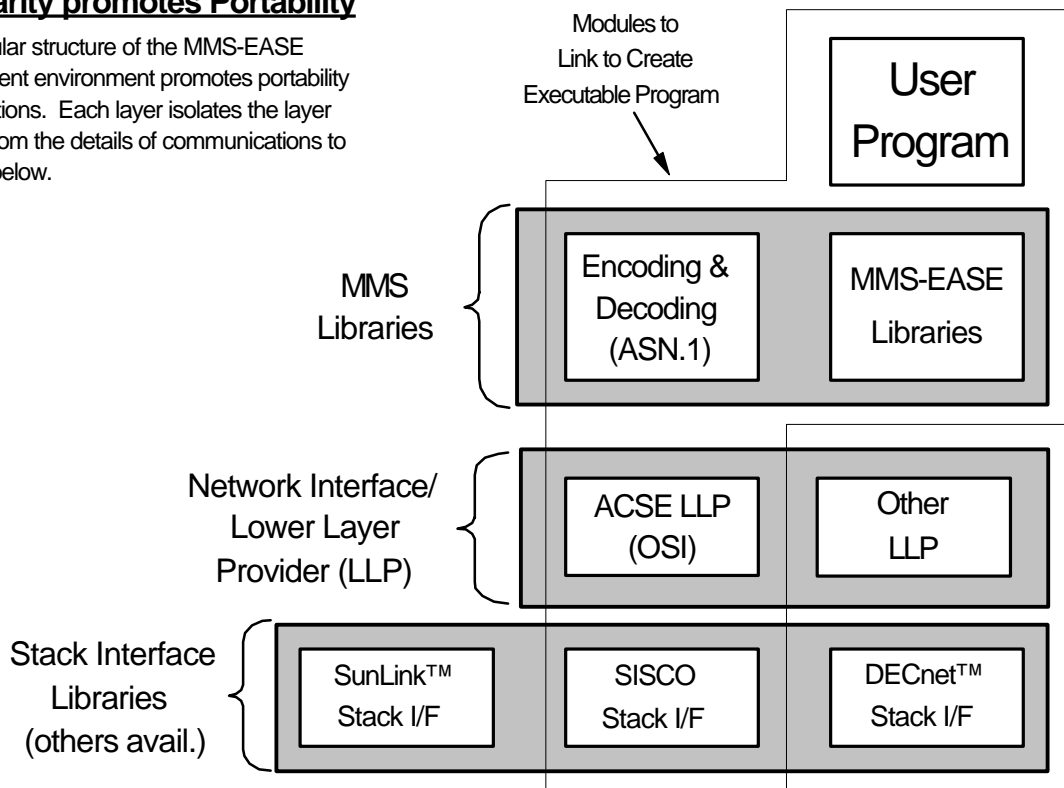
arity promotes Portability

ular structure of the MMS-EASE ent environment promotes portability tions. Each layer isolates the layer om the details of communications to below.

Modules to Link to Create Executable Program

User Program

MMS Libraries

Encoding & Decoding (ASN.1)

MMS-EASE Libraries

Network Interface/ Lower Layer Provider (LLP)

ACSE LLP (OSI)

Other LLP

Stack Interface Libraries (others avail.)

SunLink™ Stack I/F

SISCO Stack I/F

DECnet™ Stack I/F